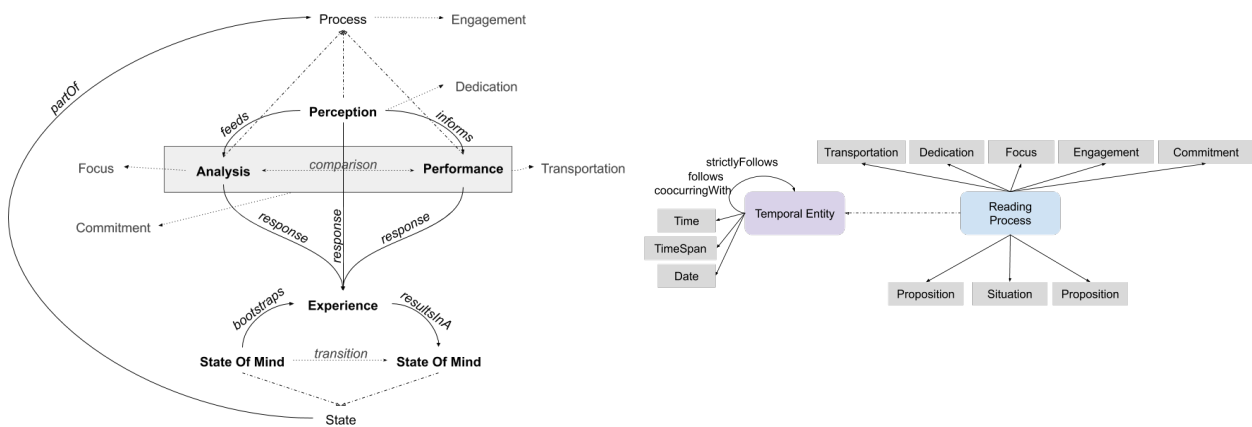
Process
Engagement
partOf
Dedication
Perception
feeds
informs
Focus
Analysis
comparison
Performance
Transportation
Commitment
response
response
response
Experience
bootstraps
resultsInA
State Of Mind
transition
State Of Mind
State

Transportation
Dedication
Focus
Engagement
Commitment
strictlyFollows
follows
coocurringWith
Temporal Entity
Reading Process
Time
TimeSpan
Date
Proposition
Situation
Proposition